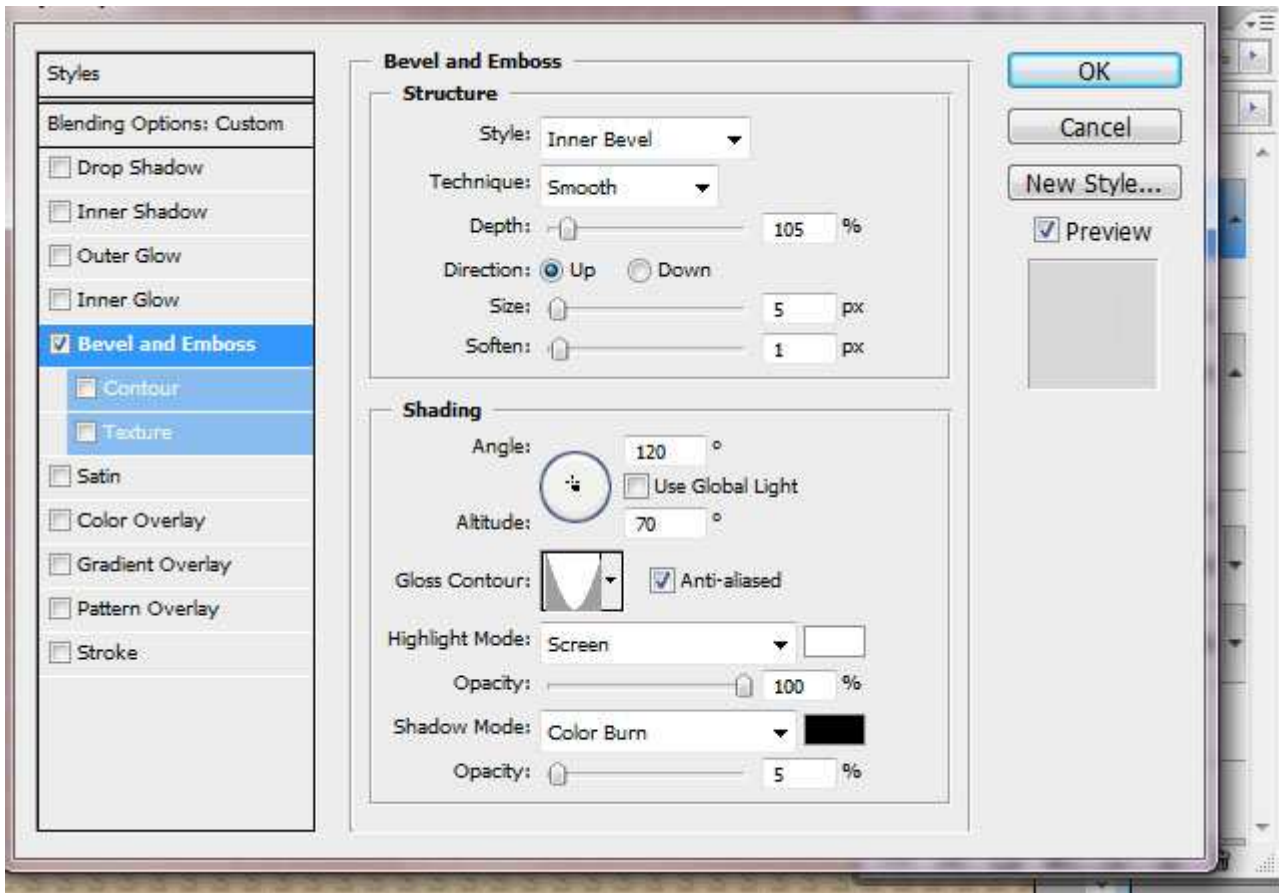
Styles

Blending Options: Custom

Drop Shadow

Inner Shadow

Outer Glow

Inner Glow

Bevel and Emboss

Contour

Texture

Satin

Color Overlay

Gradient Overlay

Pattern Overlay

Stroke

Bevel and Emboss

Structure

Style: Inner Bevel

Technique: Smooth

Depth: 105 %

Direction: Up Down

Size: 5 px

Soften: 1 px

Shading

Angle: 120 °

Use Global Light

Altitude: 70 °

Gloss Contour: Anti-aliased

Highlight Mode: Screen

Opacity: 100 %

Shadow Mode: Color Burn

Opacity: 5 %

OK

Cancel

New Style...

Preview